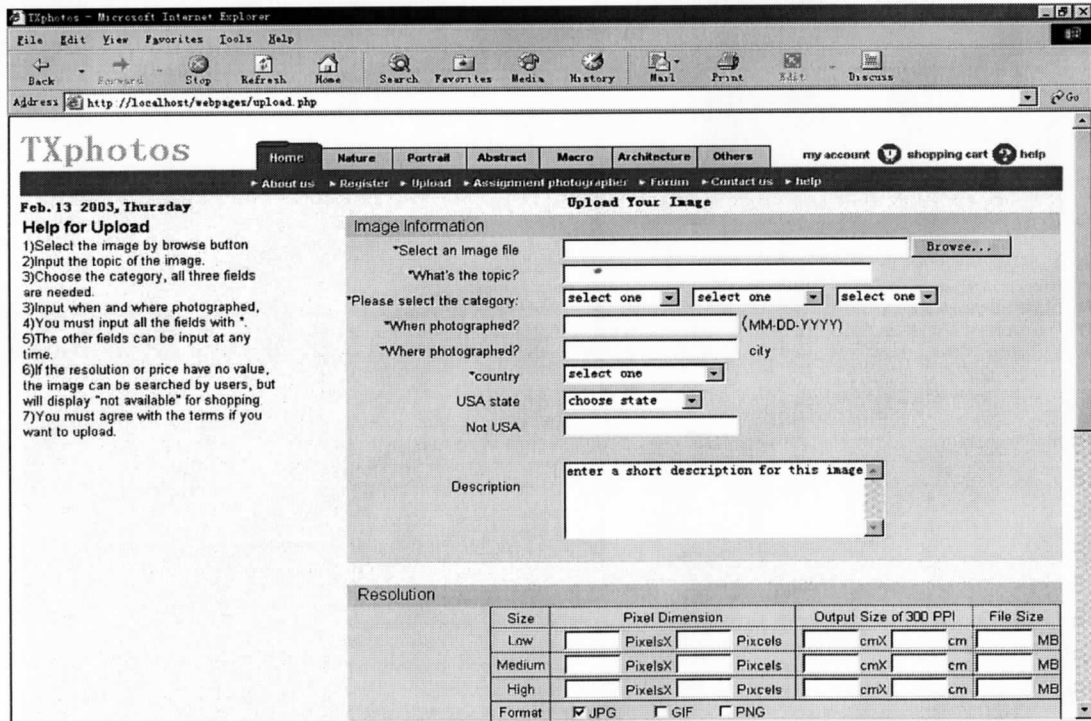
TXphotos - Microsoft Internet Explorer

File Edit View Favorites Tools Help

Back Forward Stop Refresh Home Search Favorites Media History Mail Print Edit Discuss

Address http://localhost/webpages/upload.php Go

TXphotos

Home Nature Portrait Abstract Macro Architecture Others

my account shopping cart help

▸ About us ▸ Register ▸ Upload ▸ Assignment photographer ▸ Forum ▸ Contact us ▸ help

Feb. 13 2003, Thursday

Upload Your Image

Help for Upload

1)Select the image by browse button
2)Input the topic of the image.
3)Choose the category, all three fields are needed.
3)Input when and where photographed,
4)You must input all the fields with *.
5)The other fields can be input at any time.
6)If the resolution or price have no value, the image can be searched by users, but will display "not available" for shopping.
7)You must agree with the terms if you want to upload.

Image Information

*Select an Image file Browse...

*What's the topic?

*Please select the category: select one select one select one

*When photographed? (MM-DD-YYYY)

*Where photographed? city

*country select one

USA state choose state

Not USA

Description enter a short description for this image

Resolution

| Size | Pixel Dimension | Output Size of 300 PPI | File Size |
|---|---|---|---|
| Low | PixelsX Pixcels | cmX cm | MB |
| Medium | PixelsX Pixcels | cmX cm | MB |
| High | PixelsX Pixcels | cmX cm | MB |
| Format | JPG GIF PNG | | |